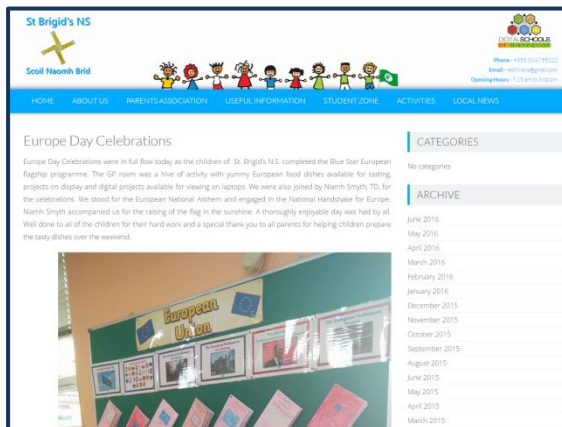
St Brigid's NS

Scoil Naomh Bríd

DIGITAL SCHOOLS

Phone: +353 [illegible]
Email: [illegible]
Opening Hours: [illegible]

HOME ABOUT US PARENTS ASSOCIATION USEFUL INFORMATION STUDENT ZONE ACTIVITIES LOCAL NEWS

Europe Day Celebrations

Europe Day Celebrations were in full flow today as the children of St. Brigid's N.S. completed the Blue Star European flagship programme. The GP room was a hive of activity with yummy European food dishes available for tasting, projects on display and digital projects available for viewing on laptops. We were also joined by Niamh Smyth, TD, for the celebrations. We stood for the European National Anthem and engaged in the National Handshake for Europe. Niamh Smyth accompanied us for the raising of the flag in the sunshine. A thoroughly enjoyable day was had by all. Well done to all of the children for their hard work and a special thank you to all parents for helping children prepare the tasty dishes over the weekend.

European Union

CATEGORIES

No categories

ARCHIVE

June 2016
May 2016
April 2016
March 2016
February 2016
January 2016
December 2015
November 2015
October 2015
September 2015
August 2015
June 2015
May 2015
April 2015
March 2015